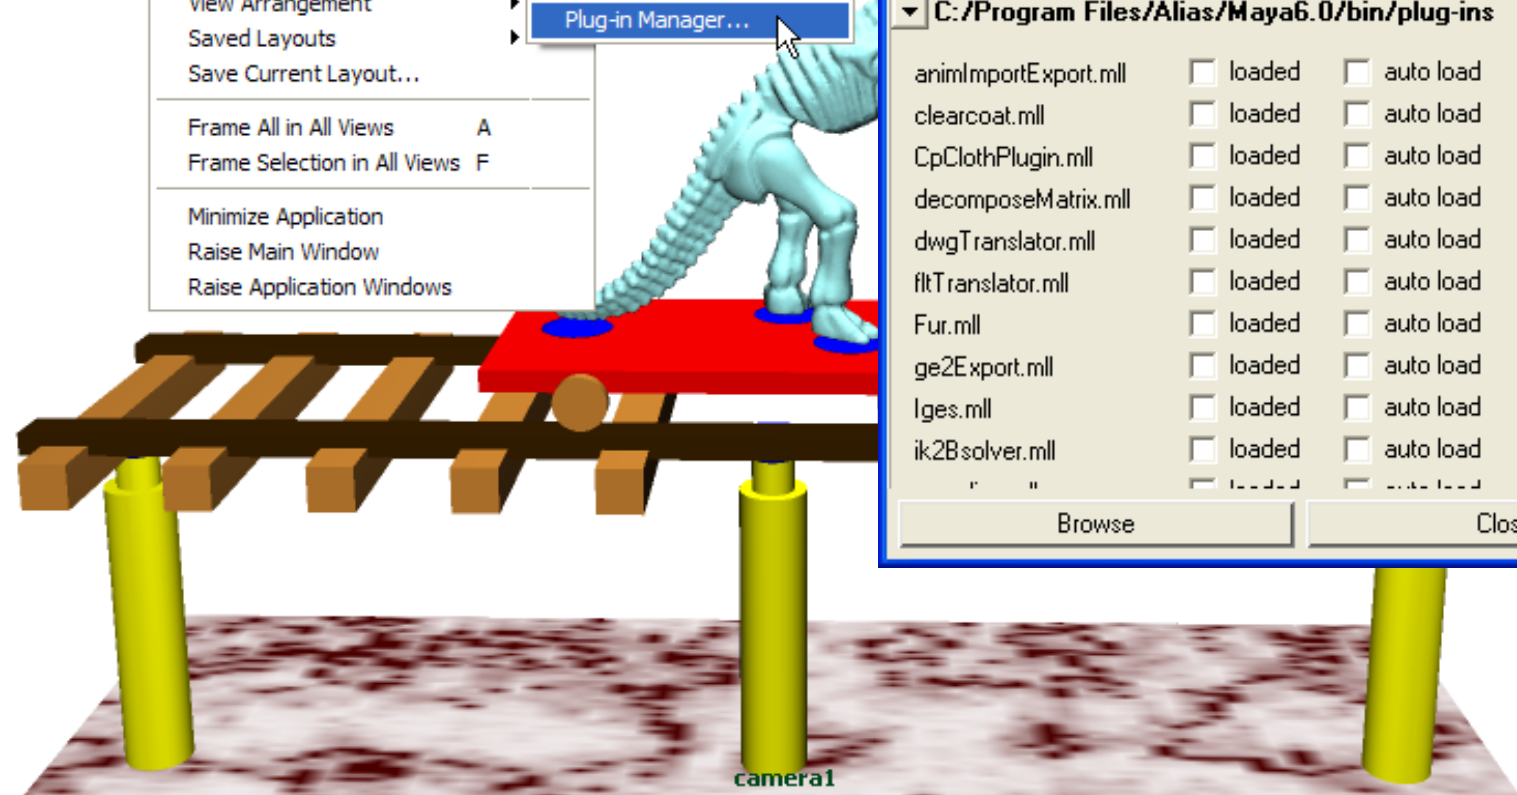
View Arrangement
Saved Layouts
Save Current Layout...
Frame All in All Views A
Frame Selection in All Views F
Minimize Application
Raise Main Window
Raise Application Windows

Plug-in Manager...

C:/Program Files/Alias/Maya6.0/bin/plug-ins

| | | |
|---|---|---|
| animImportExport.mll | loaded | auto load |
| clearcoat.mll | loaded | auto load |
| CpClothPlugin.mll | loaded | auto load |
| decomposeMatrix.mll | loaded | auto load |
| dwgTranslator.mll | loaded | auto load |
| fltTranslator.mll | loaded | auto load |
| Fur.mll | loaded | auto load |
| ge2Export.mll | loaded | auto load |
| Iges.mll | loaded | auto load |
| ik2Bsolver.mll | loaded | auto load |
| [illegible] | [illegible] | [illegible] |

Browse
Clos

camera1